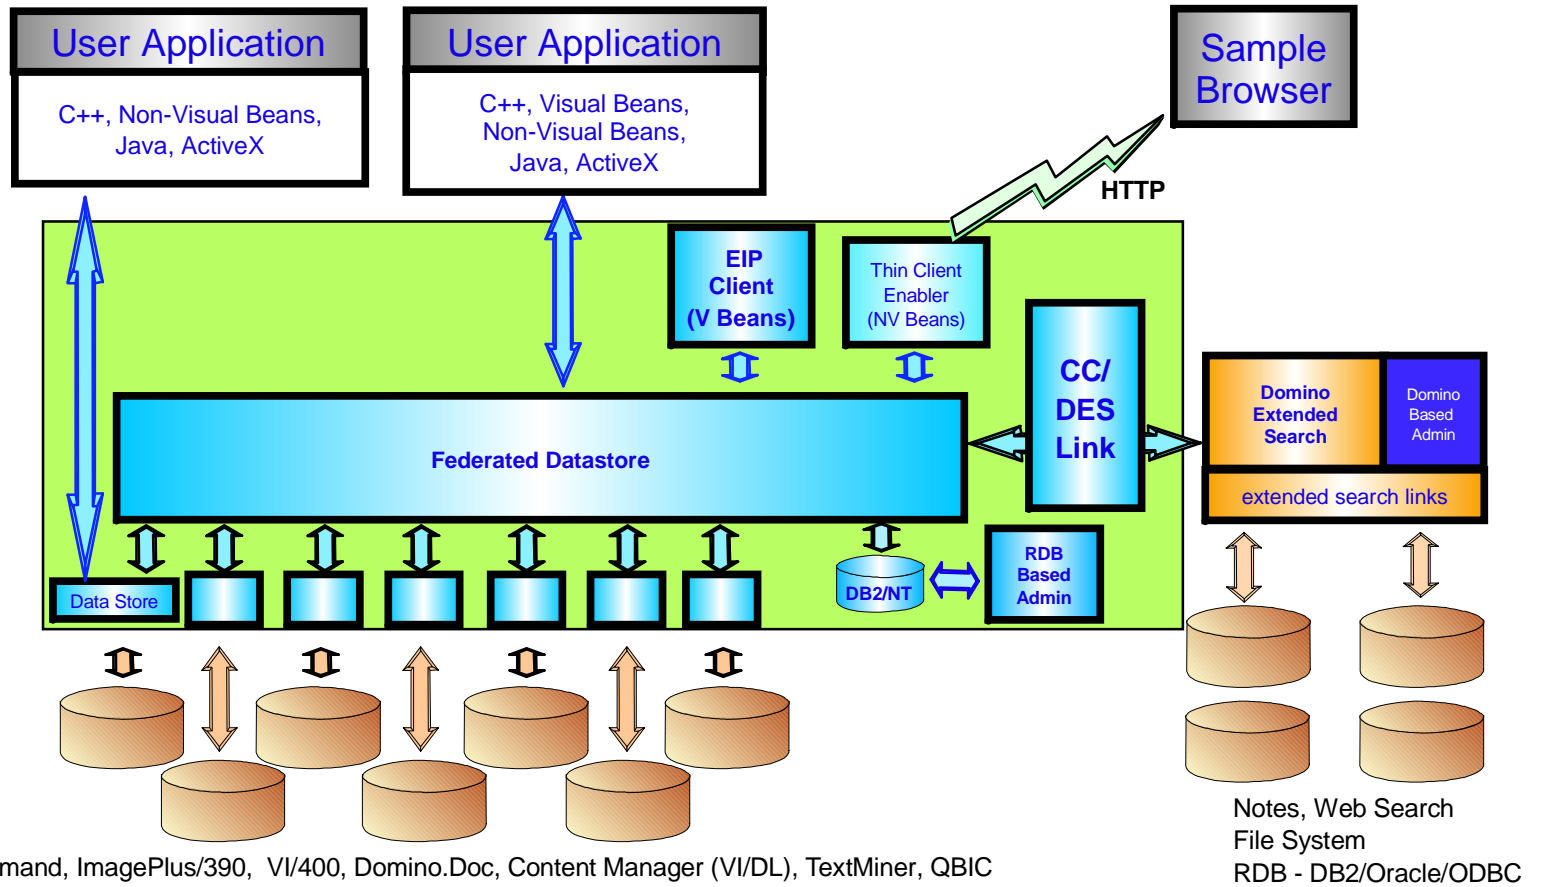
User Application

C++, Non-Visual Beans, Java, ActiveX

User Application

C++, Visual Beans, Non-Visual Beans, Java, ActiveX

Sample Browser

HTTP

EIP Client (V Beans)

Thin Client Enabler (NV Beans)

CC/ DES Link

Domino Extended Search

Domino Based Admin

extended search links

Federated Datastore

Data Store

DB2/NT

RDB Based Admin

Notes, Web Search
File System
RDB - DB2/Oracle/ODBC

mand, ImagePlus/390, VI/400, Domino.Doc, Content Manager (VI/DL), TextMiner, QBIC